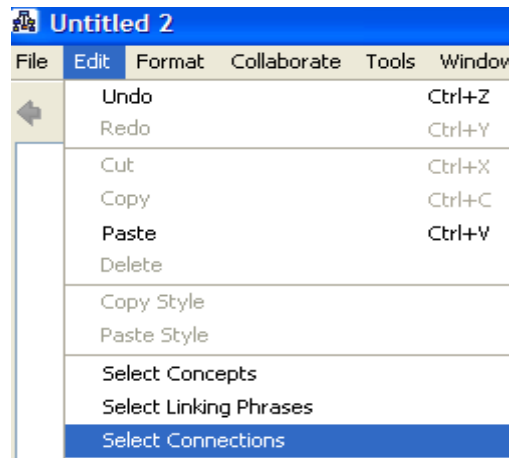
Untitled 2

File Edit Format Collaborate Tools Windo

Undo Ctrl+Z
Redo Ctrl+Y
Cut Ctrl+X
Copy Ctrl+C
Paste Ctrl+V
Delete
Copy Style
Paste Style
Select Concepts
Select Linking Phrases
Select Connections